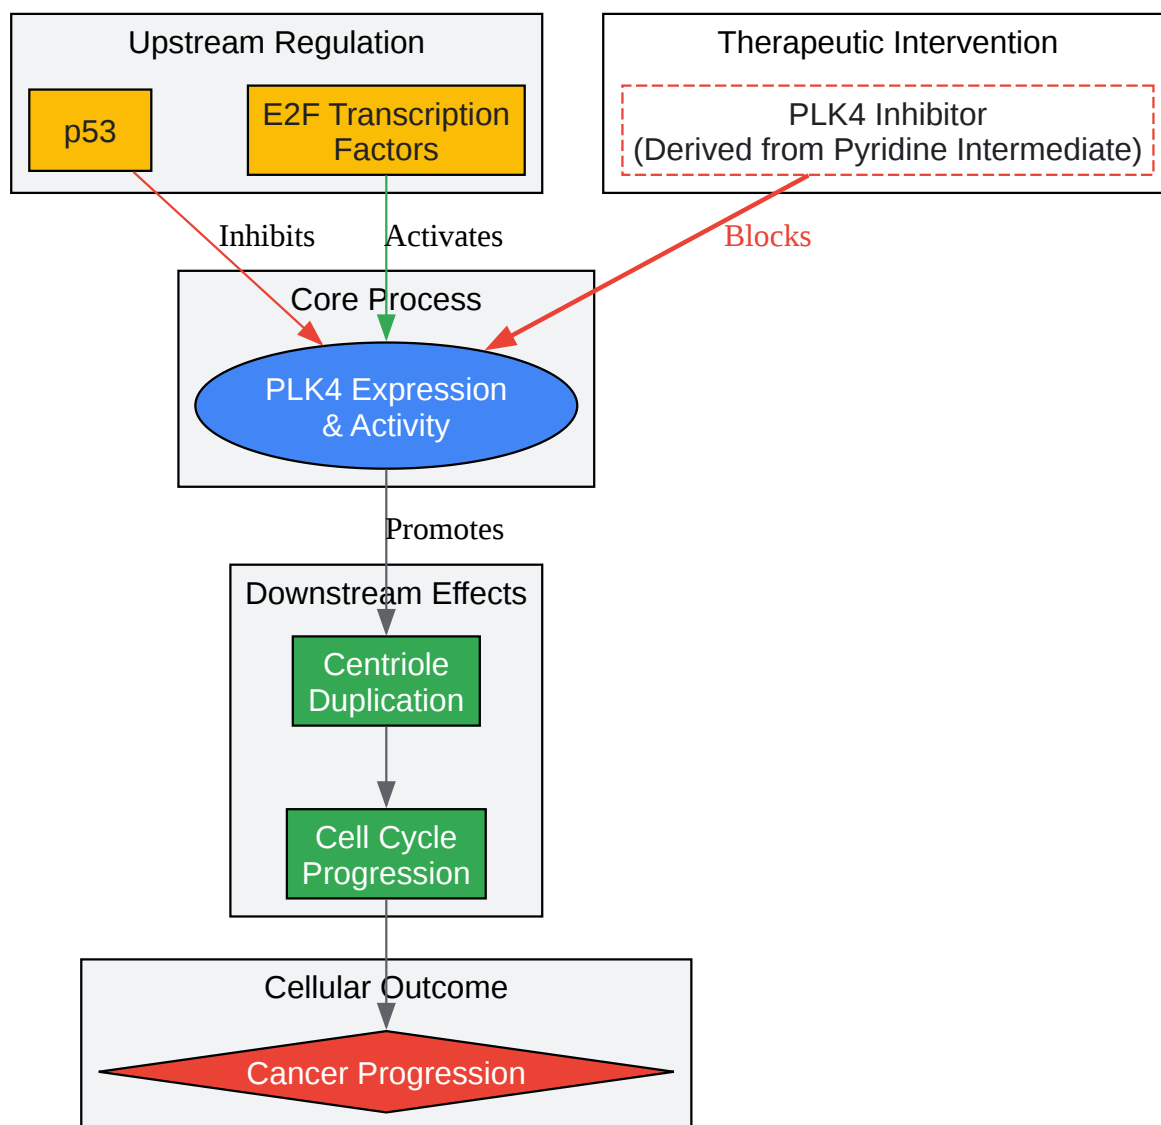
Upstream Regulation

p53

E2F Transcription Factors

Therapeutic Intervention

PLK4 Inhibitor (Derived from Pyridine Intermediate)

Inhibits

Activates

Blocks

Core Process

PLK4 Expression & Activity

Promotes

Downstream Effects

Centriole Duplication

Cell Cycle Progression

Cellular Outcome

Cancer Progression